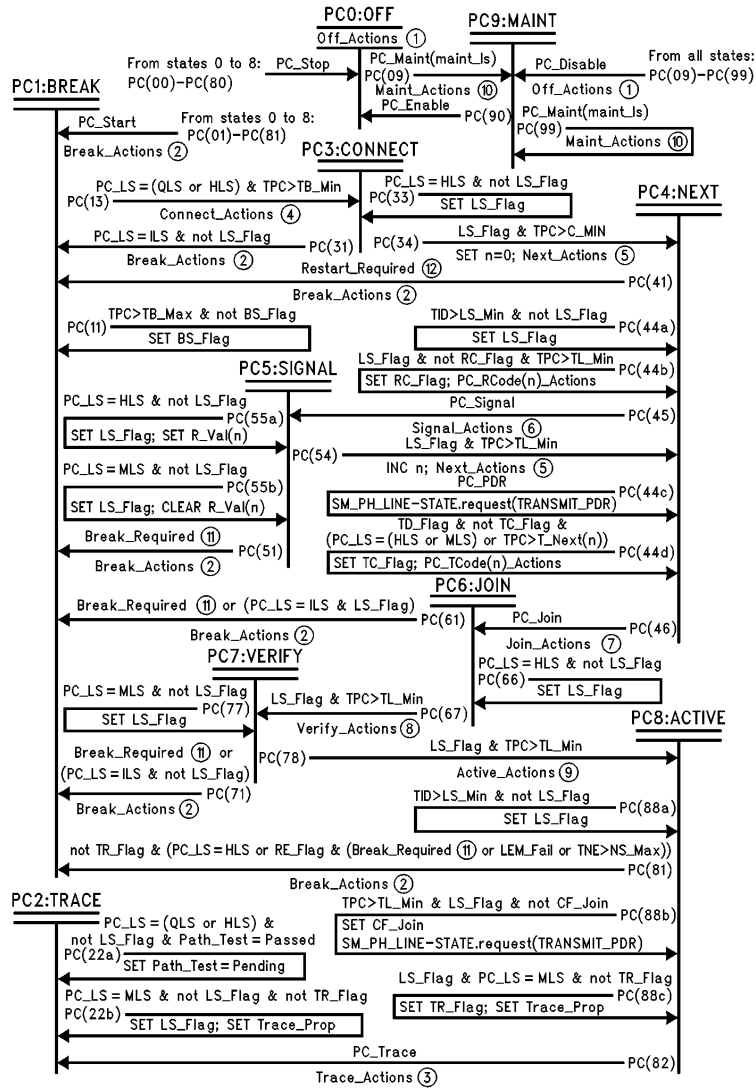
PC0:OFF
Off_Actions ①
PC9:MAINT
From states 0 to 8: PC(00)–PC(80)
PC_Stop
PC_Maint(maint_ls)
PC(09)
PC_Disable
From all states: PC(09)–PC(99)
PC1:BREAK
Maint_Actions ⑩
Off_Actions ①
PC_Enable
PC(90)
PC_Maint(maint_ls)
PC(99)
PC_Start
From states 0 to 8: PC(01)–PC(81)
Maint_Actions ⑩
Break_Actions ②
PC3:CONNECT
PC_LS = (QLS or HLS) & TPC>TB_Min
PC(13)
PC_LS = HLS & not LS_Flag
PC(33)
SET LS_Flag
PC4:NEXT
Connect_Actions ④
PC_LS = ILS & not LS_Flag
PC(31)
PC(34)
LS_Flag & TPC>C_MIN
Break_Actions ②
SET n=0; Next_Actions ⑤
Restart_Required ⑫
Break_Actions ②
PC(41)
TPC>TB_Max & not BS_Flag
PC(11)
SET BS_Flag
TID>LS_Min & not LS_Flag
SET LS_Flag
PC(44a)
PC5:SIGNAL
LS_Flag & not RC_Flag & TPC>TL_Min
SET RC_Flag; PC_RCode(n)_Actions
PC(44b)
PC_LS = HLS & not LS_Flag
PC(55a)
PC_Signal
PC(45)
SET LS_Flag; SET R_Val(n)
Signal_Actions ⑥
LS_Flag & TPC>TL_Min
PC(54)
INC n; Next_Actions ⑤
PC_LS = MLS & not LS_Flag
PC(55b)
PC_PDR
SET LS_Flag; CLEAR R_Val(n)
SM_PH_LINE-STATE.request(TRANSMIT_PDR)
PC(44c)
TD_Flag & not TC_Flag &
Break_Required ⑪
PC(51)
(PC_LS = (HLS or MLS) or TPC>T_Next(n))
PC(44d)
Break_Actions ②
SET TC_Flag; PC_TCode(n)_Actions
PC6:JOIN
Break_Required ⑪ or (PC_LS = ILS & LS_Flag)
PC(61)
PC_Join
Break_Actions ②
PC(46)
Join_Actions ⑦
PC7:VERIFY
PC_LS = HLS & not LS_Flag
PC(66)
PC_LS = MLS & not LS_Flag
PC(77)
SET LS_Flag
LS_Flag & TPC>TL_Min
SET LS_Flag
Verify_Actions ⑧
PC(67)
PC8:ACTIVE
Break_Required ⑪ or
PC(78)
LS_Flag & TPC>TL_Min
(PC_LS = ILS & not LS_Flag)
Active_Actions ⑨
PC(71)
Break_Actions ②
TID>LS_Min & not LS_Flag
PC(88a)
SET LS_Flag
not TR_Flag & (PC_LS = HLS or RE_Flag & (Break_Required ⑪ or LEM_Fail or TNE>NS_Max))
Break_Actions ②
PC(81)
PC2:TRACE
TPC>TL_Min & LS_Flag & not CF_Join
PC(88b)
PC_LS = (QLS or HLS) &
SET CF_Join
not LS_Flag & Path_Test = Passed
SM_PH_LINE-STATE.request(TRANSMIT_PDR)
PC(22a)
SET Path_Test = Pending
LS_Flag & PC_LS = MLS & not TR_Flag
PC(88c)
PC_LS = MLS & not LS_Flag & not TR_Flag
SET TR_Flag; SET Trace_Prop
PC(22b)
SET LS_Flag; SET Trace_Prop
PC_Trace
PC(82)
Trace_Actions ③